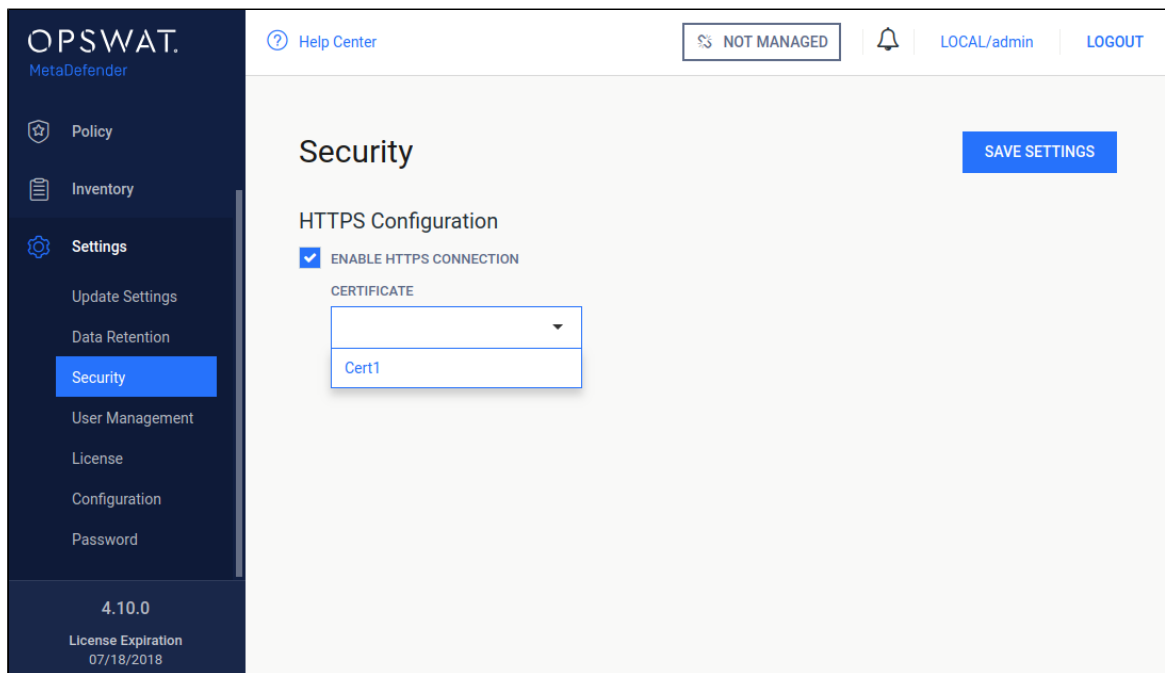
OPSWAT.
MetaDefender

Policy
Inventory
Settings
Update Settings
Data Retention
Security
User Management
License
Configuration
Password

4.10.0
License Expiration
07/18/2018

Help Center
NOT MANAGED
LOCAL/admin
LOGOUT

Security
SAVE SETTINGS

HTTPS Configuration
ENABLE HTTPS CONNECTION
CERTIFICATE
Cert1